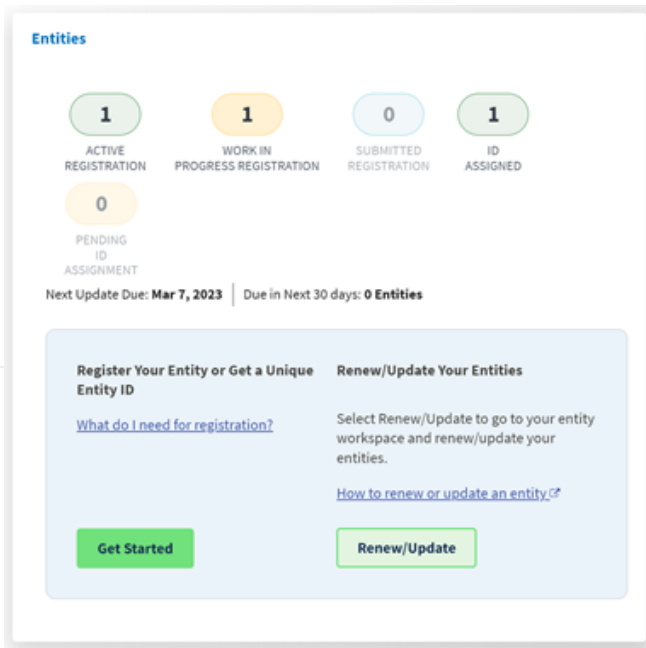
Entities

1
ACTIVE REGISTRATION

1
WORK IN PROGRESS REGISTRATION

0
SUBMITTED REGISTRATION

1
ID ASSIGNED

0
PENDING ID ASSIGNMENT

Next Update Due: Mar 7, 2023 | Due in Next 30 days: 0 Entities

Register Your Entity or Get a Unique Entity ID

What do I need for registration?

Get Started

Renew/Update Your Entities

Select Renew/Update to go to your entity workspace and renew/update your entities.

How to renew or update an entity

Renew/Update